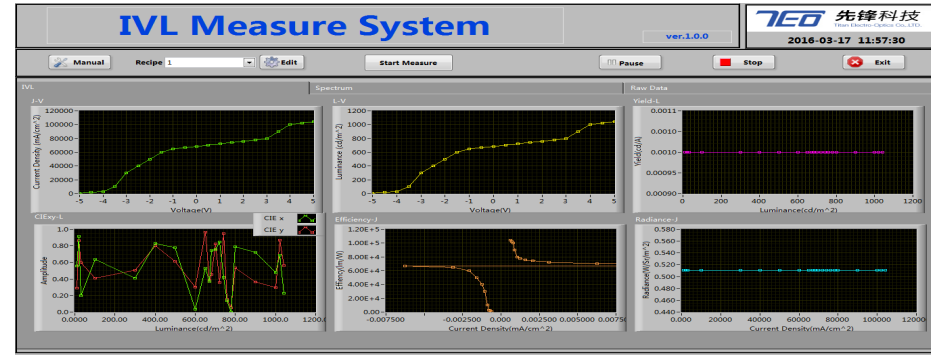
IVL Measure System

ver.1.0.0

TEO 先锋科技
Titan Electro-Optics Co.,LTD.

2016-03-17 11:57:30

Manual

Recipe 1

Edit

Start Measure

Pause

Stop

Exit

IVL

Spectrum

Raw Data

J-V

Current Density(mA/cm^2)

120000
100000
80000
60000
40000
20000
0

-5 -4 -3 -2 -1 0 1 2 3 4 5

Voltage(V)

L-V

Luminance (cd/m^2)

1200
1000
800
600
400
200
0

-5 -4 -3 -2 -1 0 1 2 3 4 5

Voltage(V)

Yield-L

Yield(cd/A)

0.0011
0.00105
0.0010
0.00095
0.00090

0 200 400 600 800 1000 1200

Luminance(cd/m^2)

CIExy-L

CIE x

CIE y

Amplitude

1
0.8
0.6
0.4
0.2
0

0.00 200.00 400.00 600.00 800.00 1000.00 1200.00

Luminance(cd/m^2)

Efficiency-J

Efficiency(lm/W)

1.20E+5
1.00E+5
8.00E+4
6.00E+4
4.00E+4
2.00E+4
0.00E+0

-0.0075000 -0.0025000 0.0025000 0.0050000 0.00750

Current Density(mA/cm^2)

Radiance-J

Radiance(W/sr/m^2)

0.580
0.560
0.540
0.520
0.500
0.480
0.460
0.440

0.00 20000 40000 60000 80000 100000 120000

Current Density(mA/cm^2)